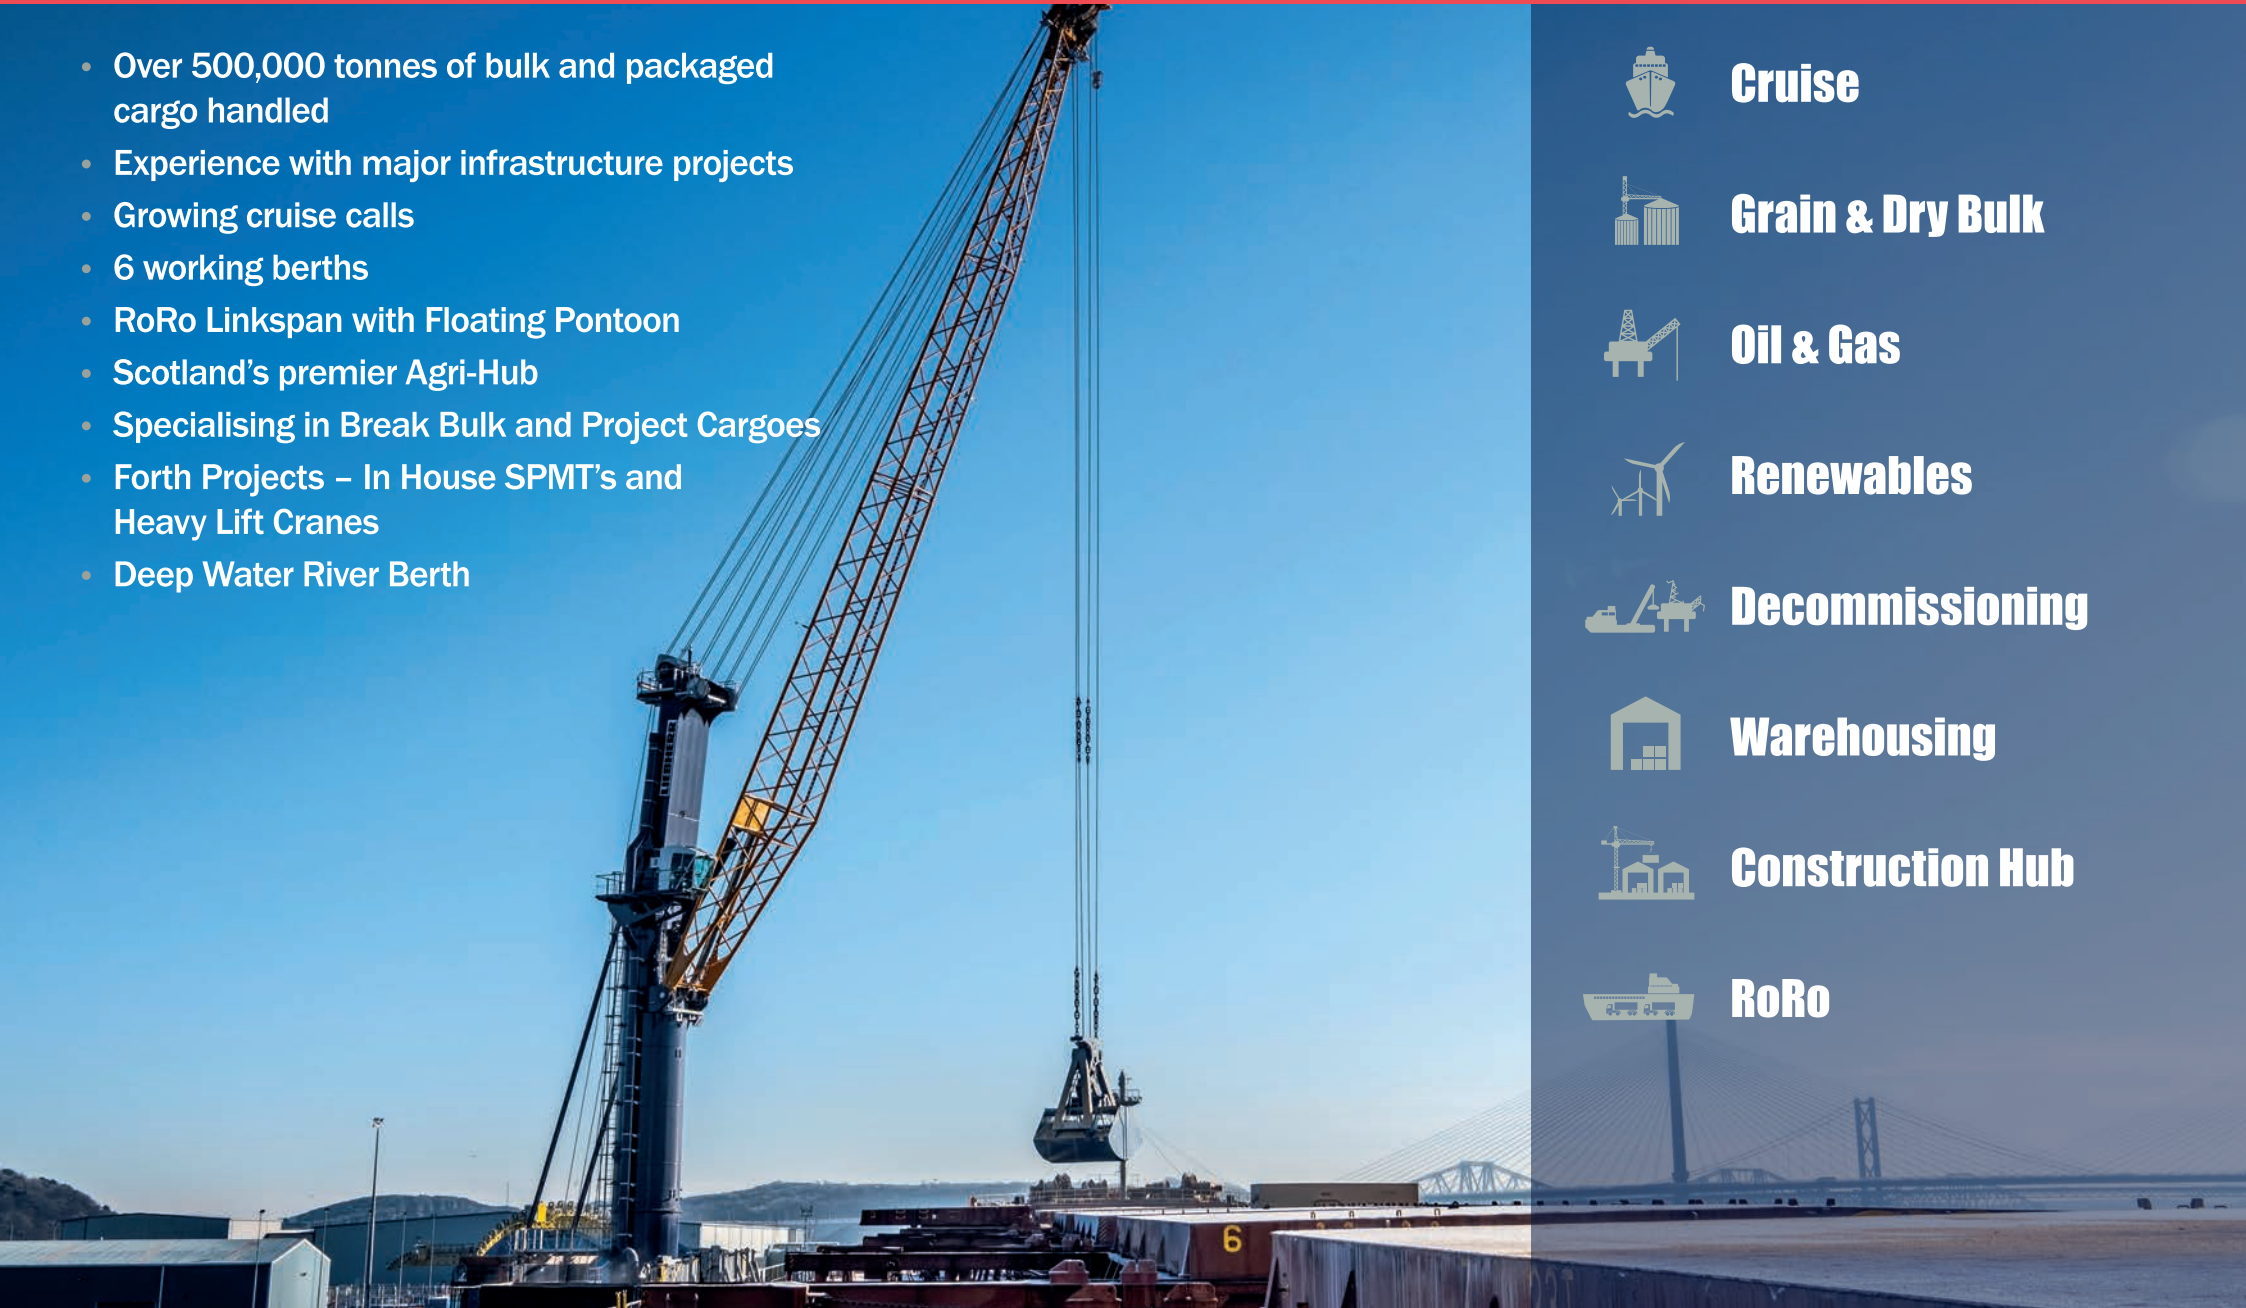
- Over 500,000 tonnes of bulk and packaged cargo handled
- Experience with major infrastructure projects
- Growing cruise calls
- 6 working berths
- RoRo Linkspan with Floating Pontoon
- Scotland's premier Agri-Hub
- Specialising in Break Bulk and Project Cargoes
- Forth Projects – In House SPMT's and Heavy Lift Cranes
- Deep Water River Berth

Cruise

Grain & Dry Bulk

Oil & Gas

Renewables

Decommissioning

Warehousing

Construction Hub

RoRo

6